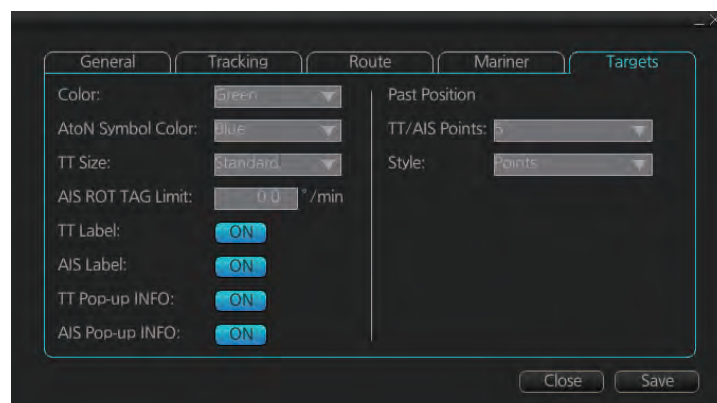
General
Tracking
Route
Mariner
Targets

Color: Green
AtoN Symbol Color: blue
TT Size: Standard
AIS ROT TAG Limit: 0.0 °/min
TT Label: ON
AIS Label: ON
TT Pop-up INFO: ON
AIS Pop-up INFO: ON

Past Position
TT/AIS Points: 5
Style: Points

Close
Save